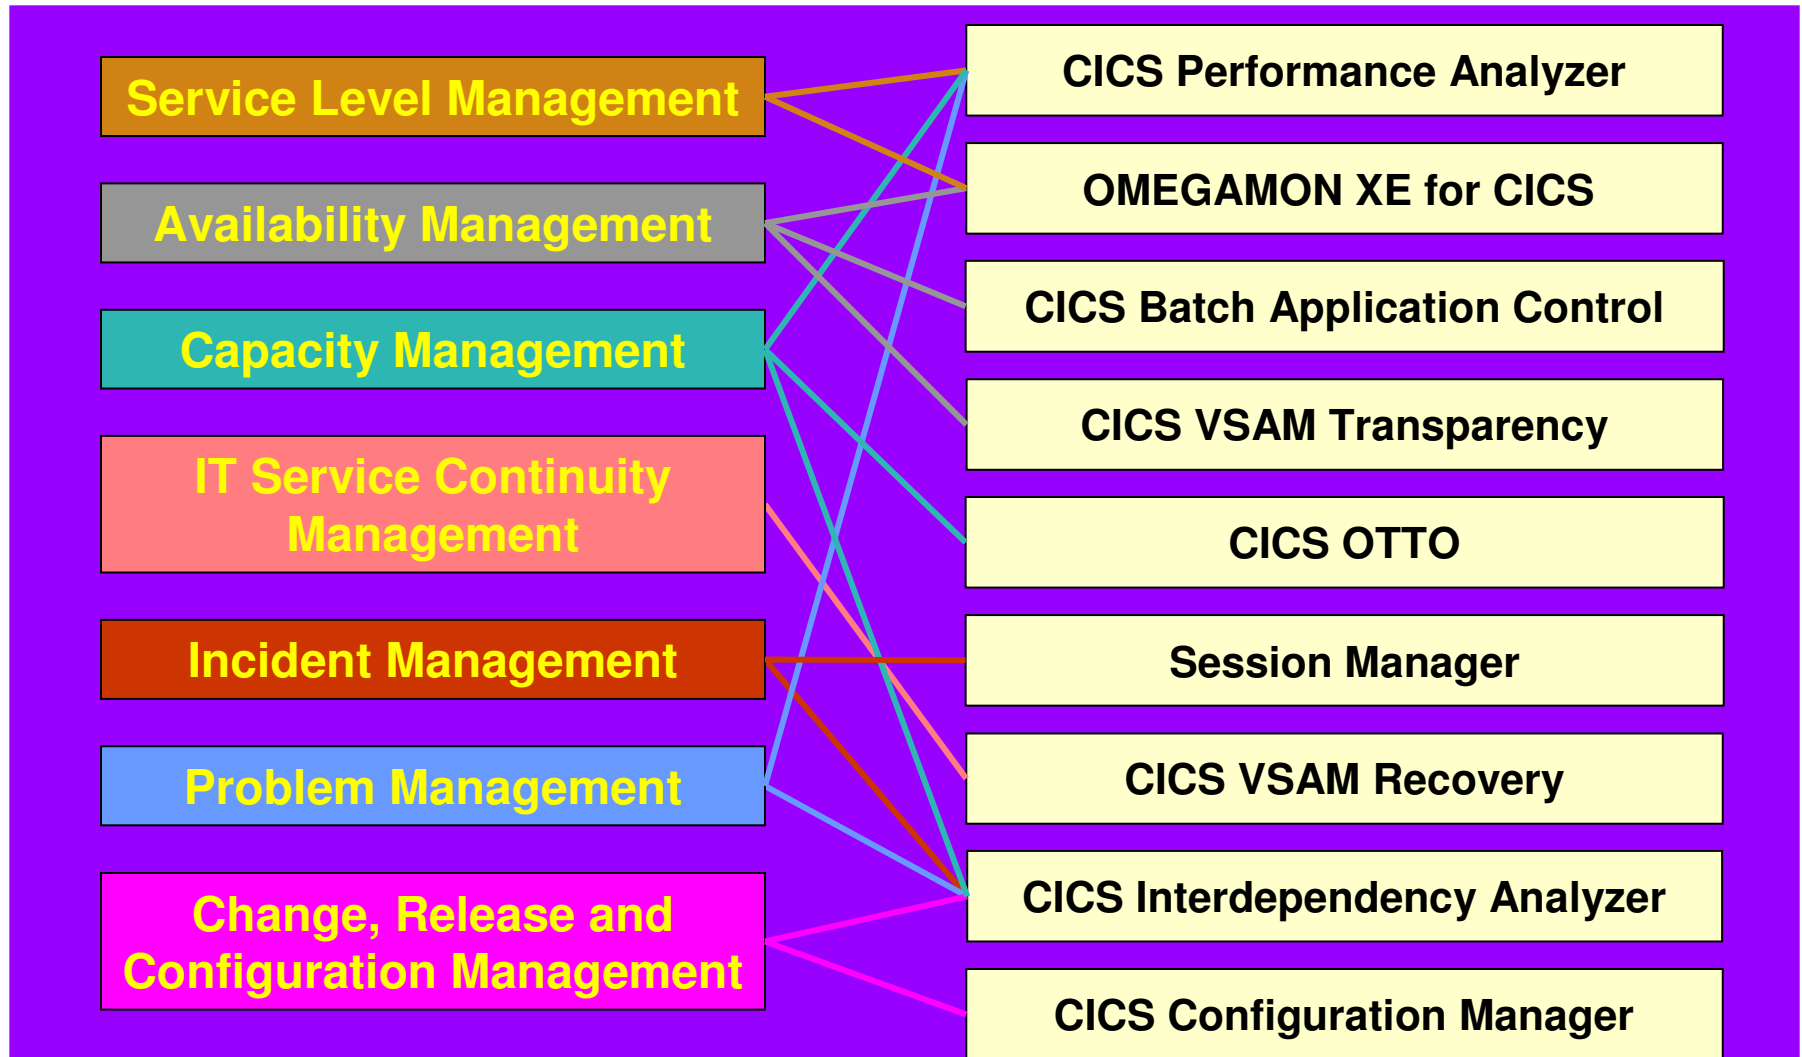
Service Level Management

Availability Management

Capacity Management

IT Service Continuity Management

Incident Management

Problem Management

Change, Release and Configuration Management

CICS Performance Analyzer

OMEGAMON XE for CICS

CICS Batch Application Control

CICS VSAM Transparency

CICS OTTO

Session Manager

CICS VSAM Recovery

CICS Interdependency Analyzer

CICS Configuration Manager